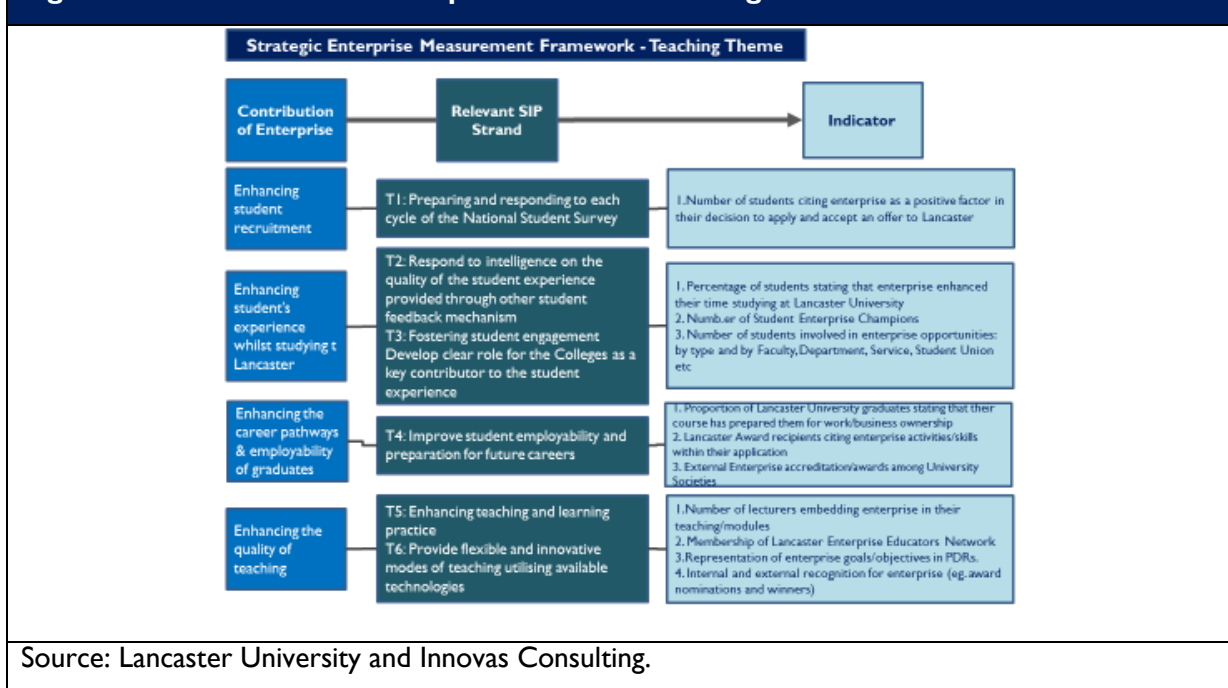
Strategic Enterprise Measurement Framework - Teaching Theme

Contribution of Enterprise

Relevant SIP Strand

Indicator

Enhancing student recruitment

T1: Preparing and responding to each cycle of the National Student Survey

1.Number of students citing enterprise as a positive factor in their decision to apply and accept an offer to Lancaster

Enhancing student's experience whilst studying t Lancaster

T2: Respond to intelligence on the quality of the student experience provided through other student feedback mechanism
T3: Fostering student engagement Develop clear role for the Colleges as a key contributor to the student experience

1. Percentage of students stating that enterprise enhanced their time studying at Lancaster University
2. Numb.er of Student Enterprise Champions
3. Number of students involved in enterprise opportunities: by type and by Faculty, Department, Service, Student Union etc

Enhancing the career pathways & employability of graduates

T4: Improve student employability and preparation for future careers

1. Proportion of Lancaster University graduates stating that their course has prepared them for work/business ownership
2. Lancaster Award recipients citing enterprise activities/skills within their application
3. External Enterprise accreditation/awards among University Societies

Enhancing the quality of teaching

T5: Enhancing teaching and learning practice
T6: Provide flexible and innovative modes of teaching utilising available technologies

1.Number of lecturers embedding enterprise in their teaching/modules
2. Membership of Lancaster Enterprise Educators Network
3.Representation of enterprise goals/objectives in PDRs.
4. Internal and external recognition for enterprise (eg.award nominations and winners)

Source: Lancaster University and Innovas Consulting.